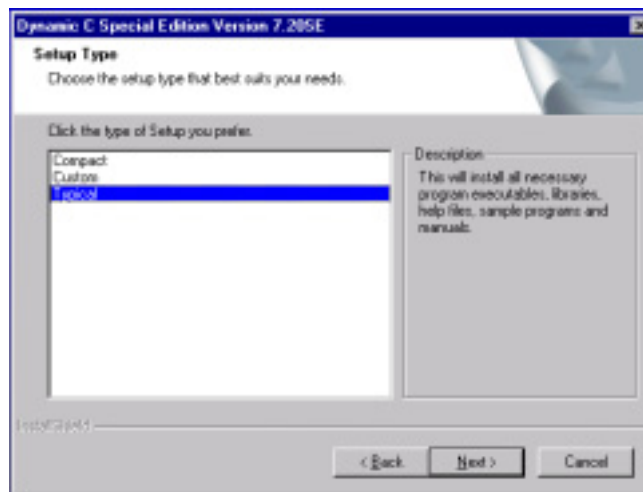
Dynamic C Special Edition Version 7.20SE

Setup Type

Choose the setup type that best suits your needs.

Click the type of Setup you prefer.

Compact
Custom
Typical

Description

This will install all necessary program executables, libraries, help files, sample programs and manuals.

InstallShield

< Back

Next >

Cancel